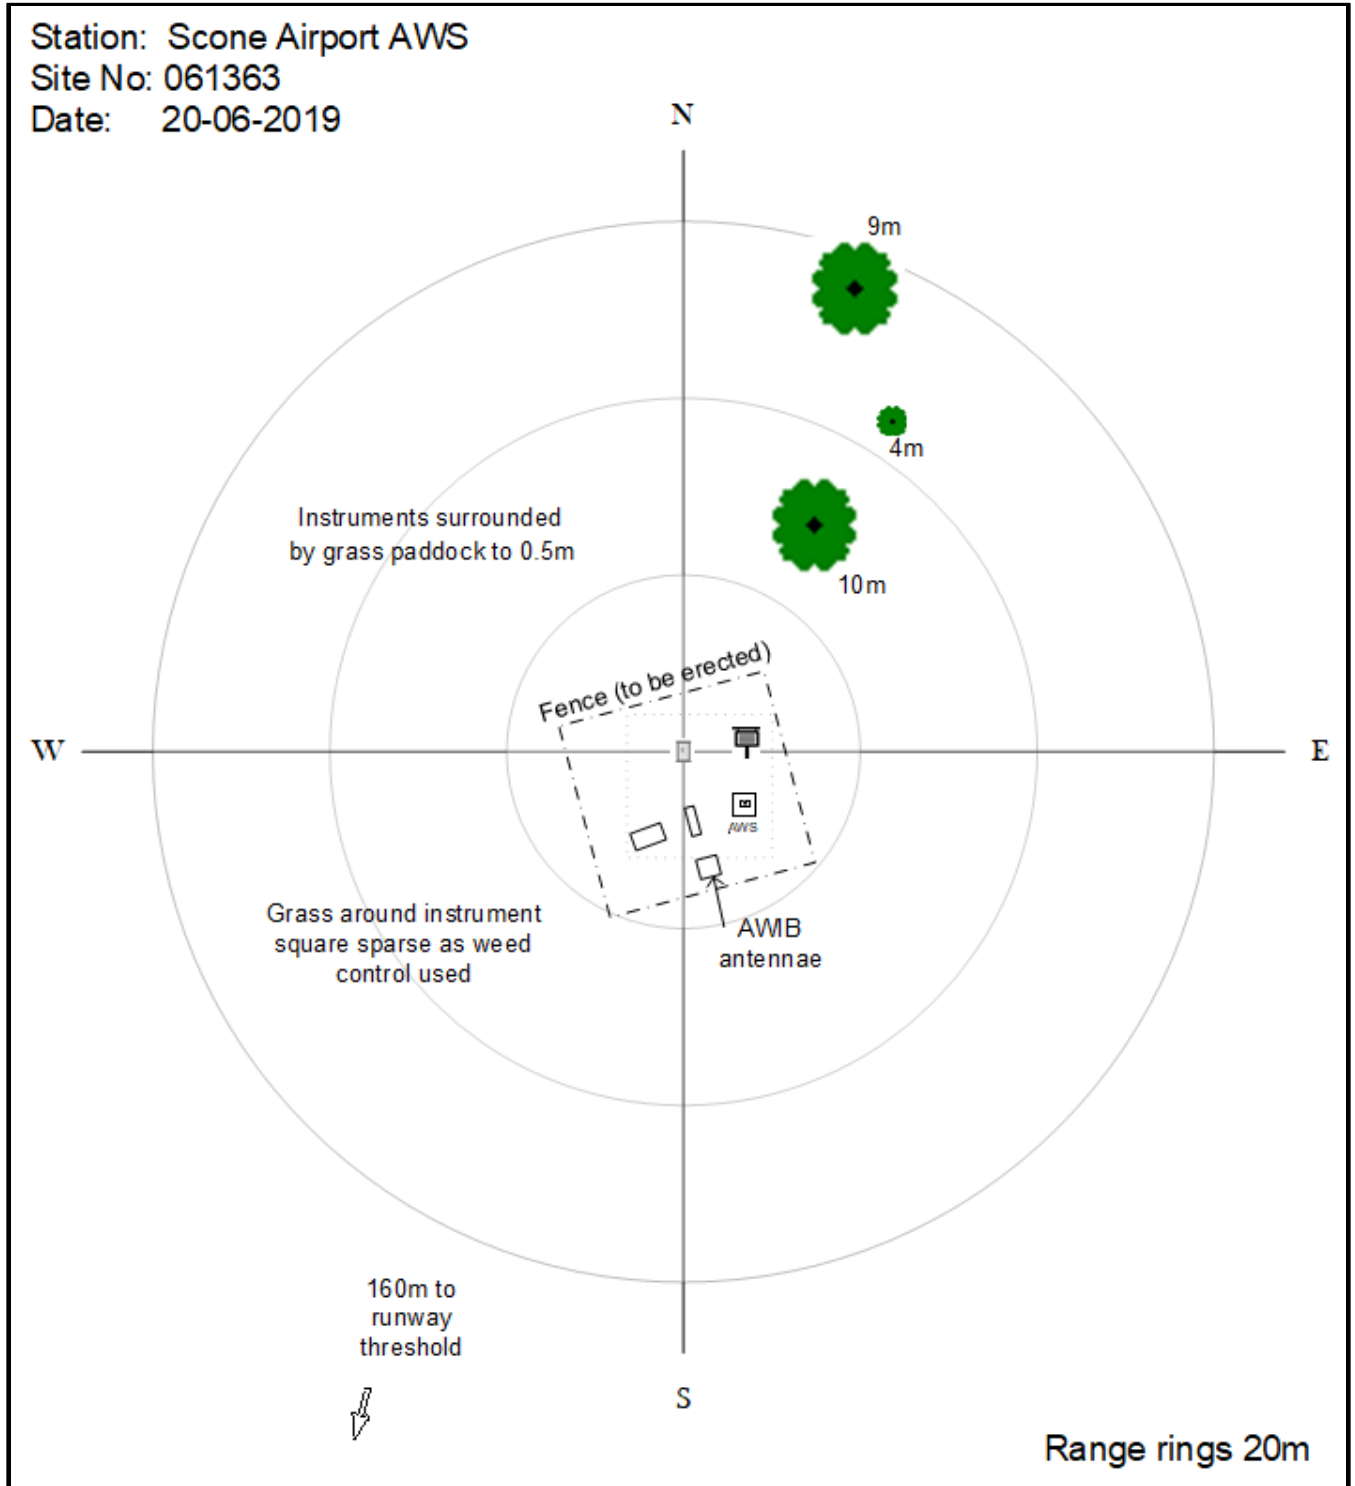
Station: Scone Airport AWS
Site No: 061363
Date: 20-06-2019

N

9m

4m

Instruments surrounded by grass paddock to 0.5m

10m

Fence (to be erected)

W

E

AWS

Grass around instrument square sparse as weed control used

AWB antennae

160m to runway threshold

S

Range rings 20m